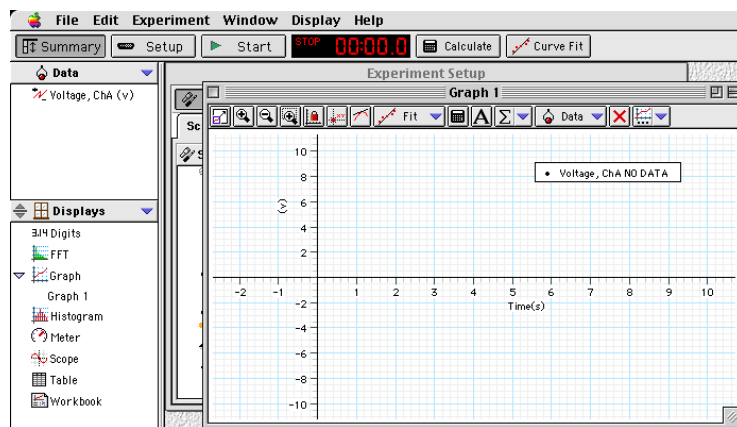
File Edit Experiment Window Display Help

Summary Setup Start STOP 00:00.0 Calculate Curve Fit

Data
Voltage, ChA (v)

Displays
3.14 Digits
FFT
Graph
Graph 1
Histogram
Meter
Scope
Table
Workbook

Experiment Setup

Graph 1

Fit Data

Voltage, ChA NO DATA

(v)

10
8
6
4
2
-2
-4
-6
-8
-10

-2 -1 1 2 3 4 5 6 7 8 9 10
Time(s)